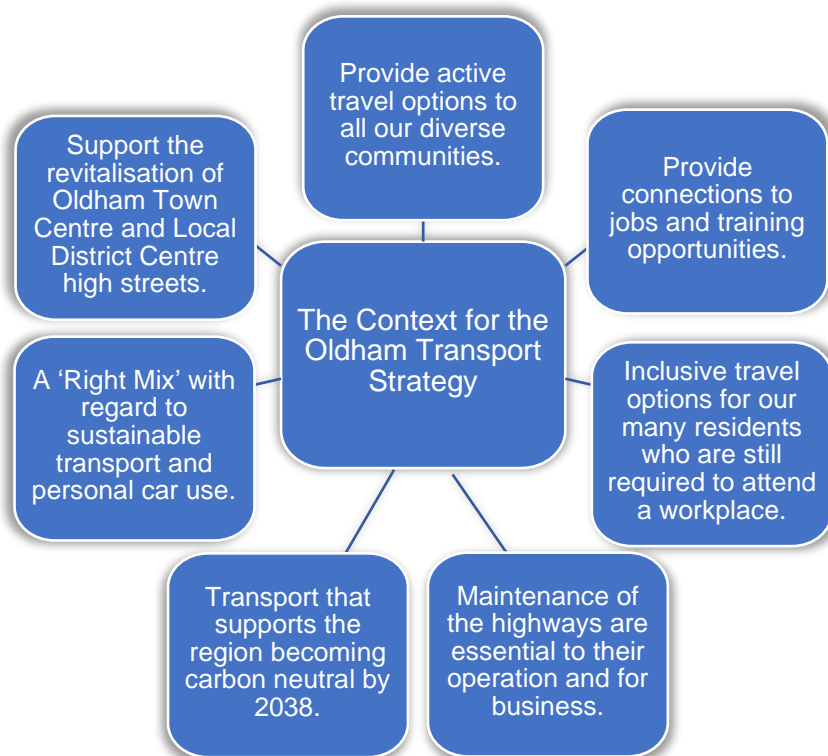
Provide active travel options to all our diverse communities.

Support the revitalisation of Oldham Town Centre and Local District Centre high streets.

Provide connections to jobs and training opportunities.

The Context for the Oldham Transport Strategy

A 'Right Mix' with regard to sustainable transport and personal car use.

Inclusive travel options for our many residents who are still required to attend a workplace.

Transport that supports the region becoming carbon neutral by 2038.

Maintenance of the highways are essential to their operation and for business.